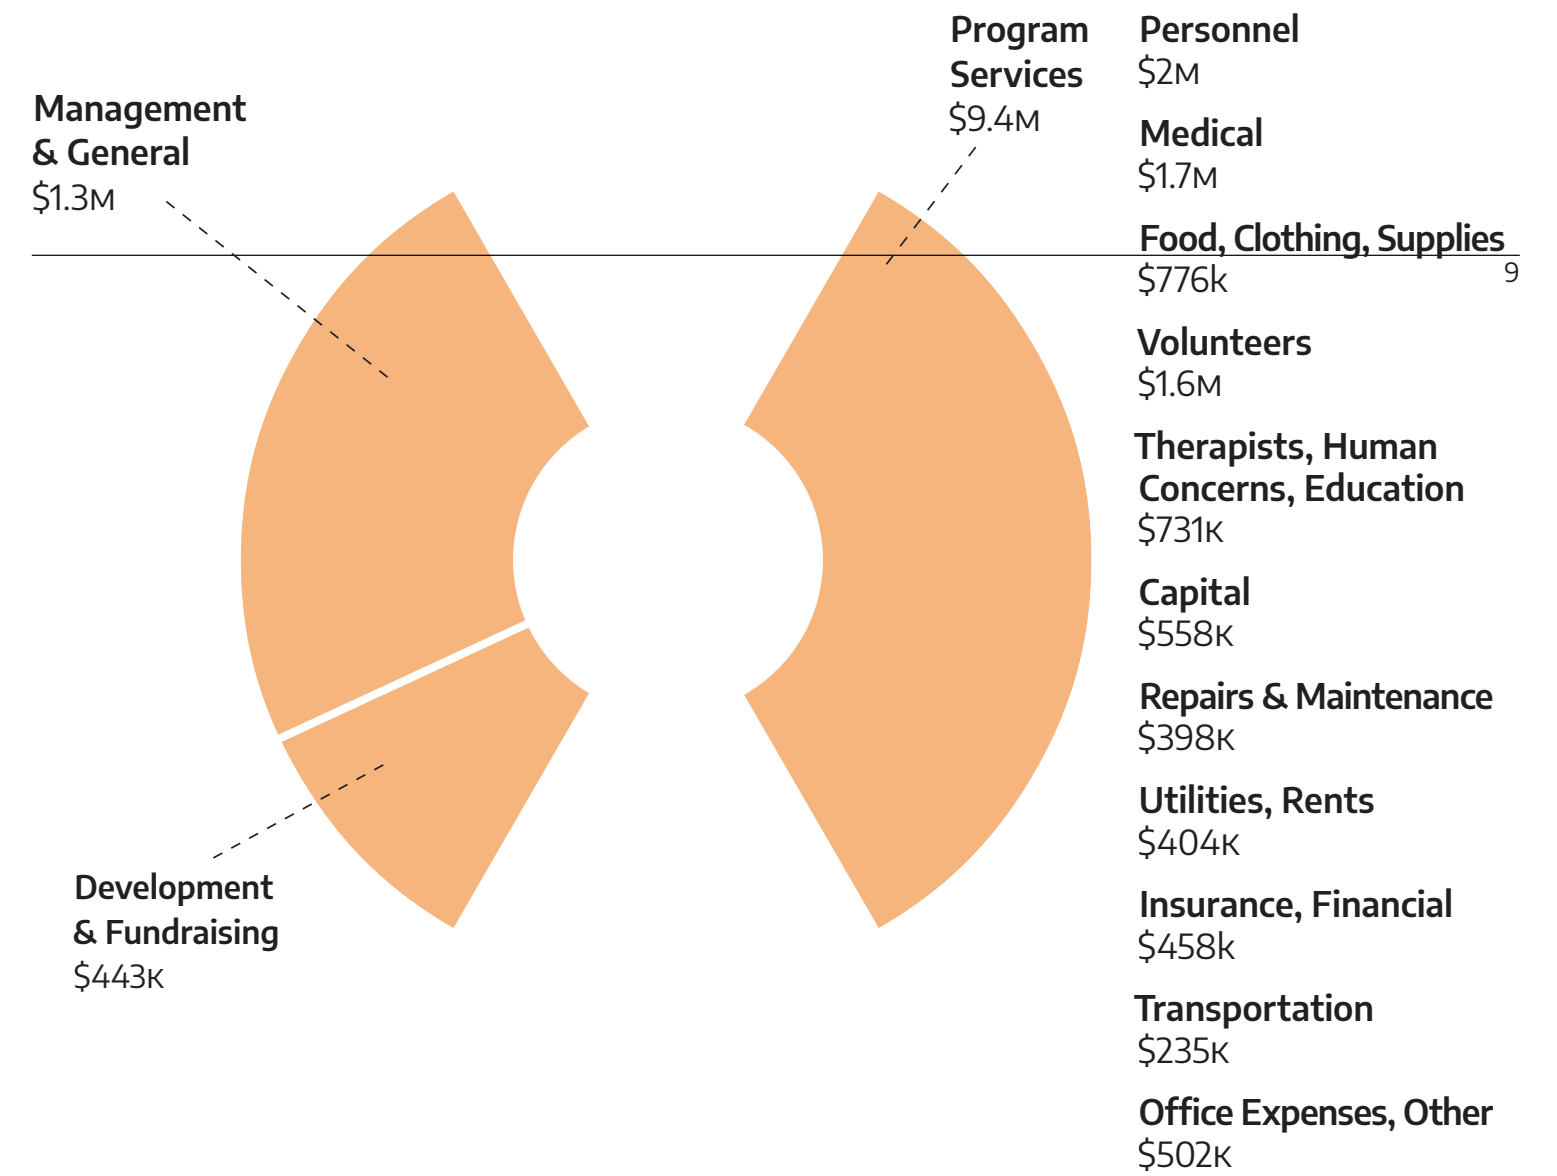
Management & General
$1.3M

Program Services
$9.4M

Personnel
$2M

Medical
$1.7M

Food, Clothing, Supplies
$776k

9

Volunteers
$1.6M

Therapists, Human Concerns, Education
$731K

Capital
$558K

Repairs & Maintenance
$398K

Utilities, Rents
$404K

Insurance, Financial
$458k

Transportation
$235K

Office Expenses, Other
$502K

Development & Fundraising
$443K